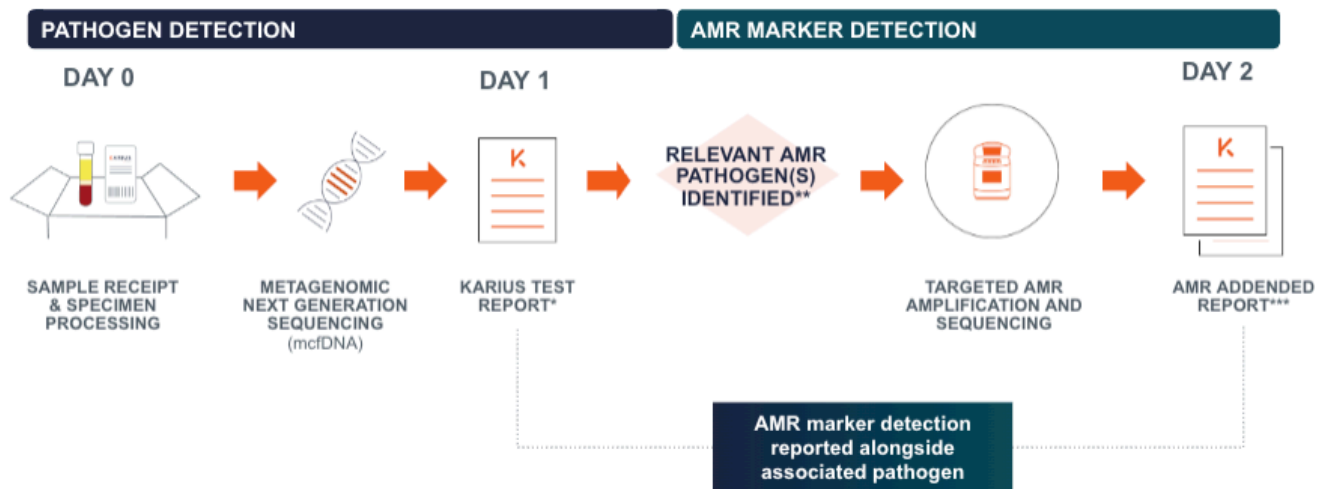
PATHOGEN DETECTION

AMR MARKER DETECTION

DAY 0

DAY 1

DAY 2

KARIUS

K

RELEVANT AMR PATHOGEN(S) IDENTIFIED**

K

SAMPLE RECEIPT & SPECIMEN PROCESSING

METAGENOMIC NEXT GENERATION SEQUENCING (mcfDNA)

KARIUS TEST REPORT*

TARGETED AMR AMPLIFICATION AND SEQUENCING

AMR ADDENDED REPORT***

AMR marker detection reported alongside associated pathogen